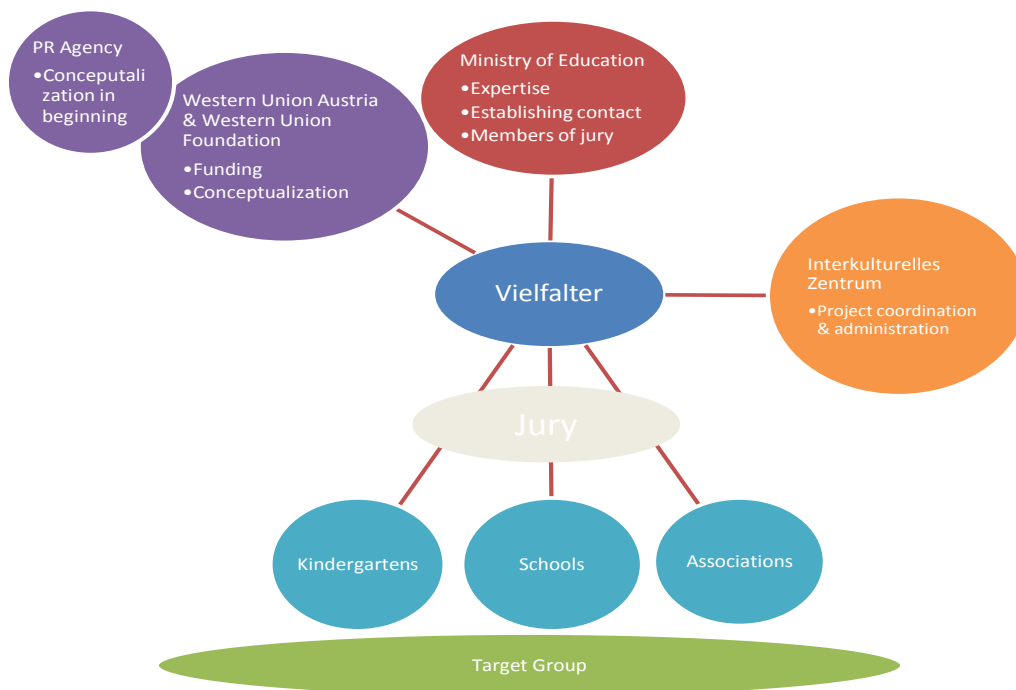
PR Agency
•Conceputalization in beginning

Western Union Austria & Western Union Foundation
•Funding
•Conceptualization

Ministry of Education
•Expertise
•Establishing contact
•Members of jury

Vielfalter

Interkulturelles Zentrum
•Project coordination & administration

Jury

Kindergartens

Schools

Associations

Target Group